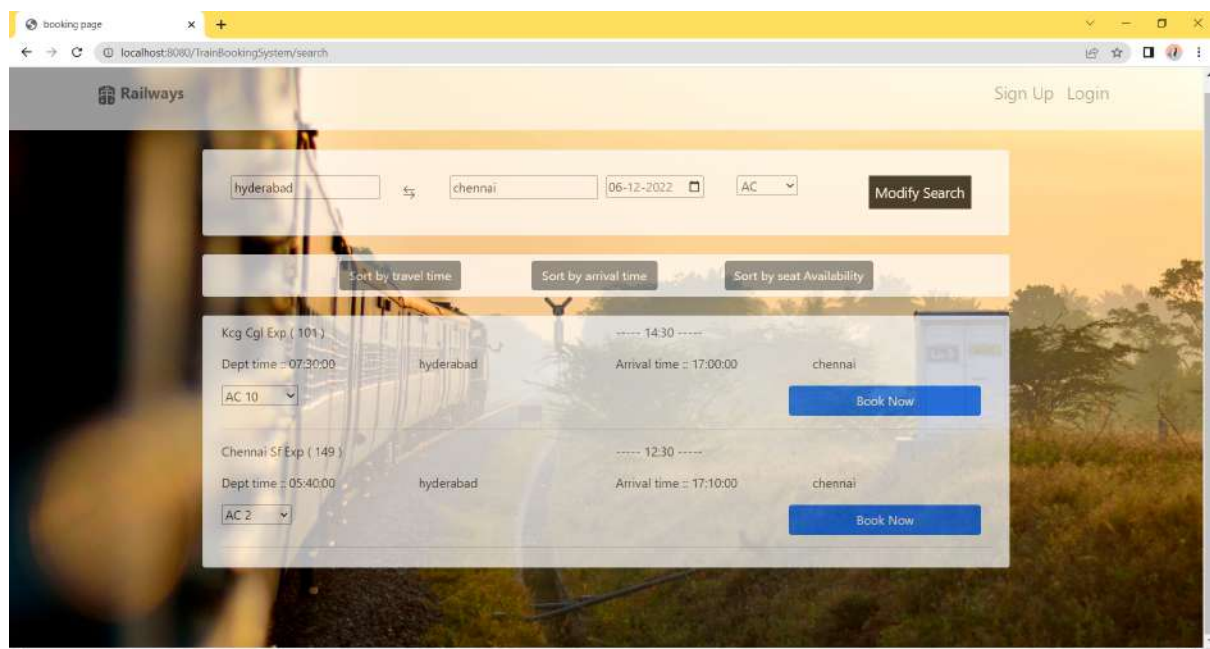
booking page
localhost:8080/TrainBookingSystem/search

Railways

Sign Up Login

hyderabad ⇆ chennai 06-12-2022 AC Modify Search

Sort by travel time Sort by arrival time Sort by seat Availability

Kcg Cgl Exp ( 101 ) ----- 14:30 -----
Dept time :: 07:30:00 hyderabad Arrival time :: 17:00:00 chennai
AC 10 Book Now

Chennai Sf Exp ( 149 ) ----- 12:30 -----
Dept time :: 05:40:00 hyderabad Arrival time :: 17:10:00 chennai
AC 2 Book Now